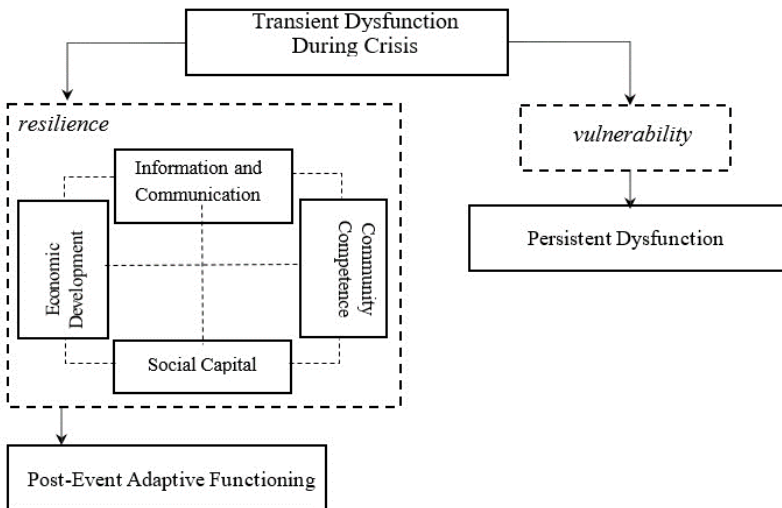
Transient Dysfunction During Crisis

resilience

Information and Communication

Economic Development

Community Competence

Social Capital

vulnerability

Persistent Dysfunction

Post-Event Adaptive Functioning